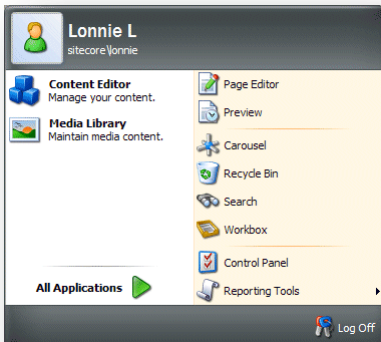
Lonnie L
sitecore\lonnie

Content Editor
Manage your content.

Media Library
Maintain media content.

All Applications

Page Editor
Preview
Carousel
Recycle Bin
Search
Workbox
Control Panel
Reporting Tools

Log Off